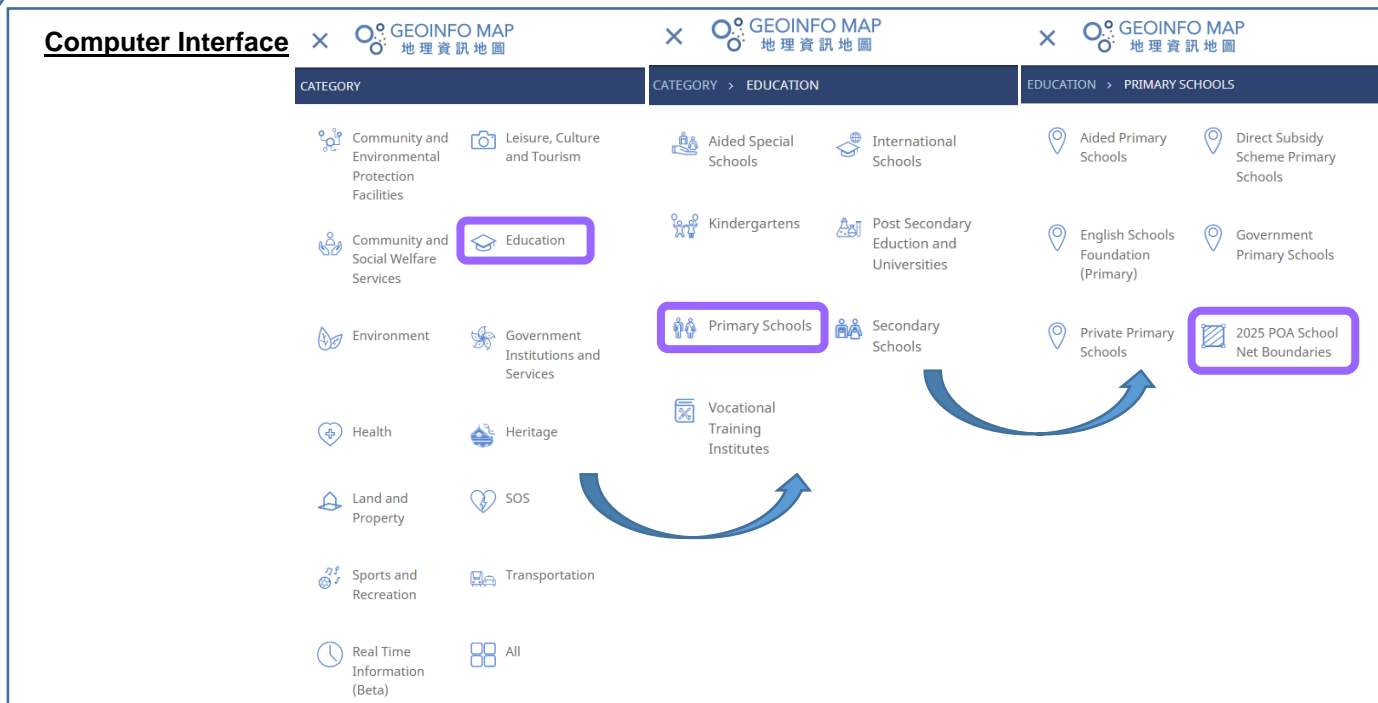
Computer Interface

×
GEOINFO MAP
地理資訊地圖

CATEGORY

Community and Environmental Protection Facilities

Leisure, Culture and Tourism

Community and Social Welfare Services

Education

Environment

Government Institutions and Services

Health

Heritage

Land and Property

SOS

Sports and Recreation

Transportation

Real Time Information (Beta)

All

×
GEOINFO MAP
地理資訊地圖

CATEGORY > EDUCATION

Aided Special Schools

International Schools

Kindergartens

Post Secondary Eduction and Universities

Primary Schools

Secondary Schools

Vocational Training Institutes

×
GEOINFO MAP
地理資訊地圖

EDUCATION > PRIMARY SCHOOLS

Aided Primary Schools

Direct Subsidy Scheme Primary Schools

English Schools Foundation (Primary)

Government Primary Schools

Private Primary Schools

2025 POA School Net Boundaries